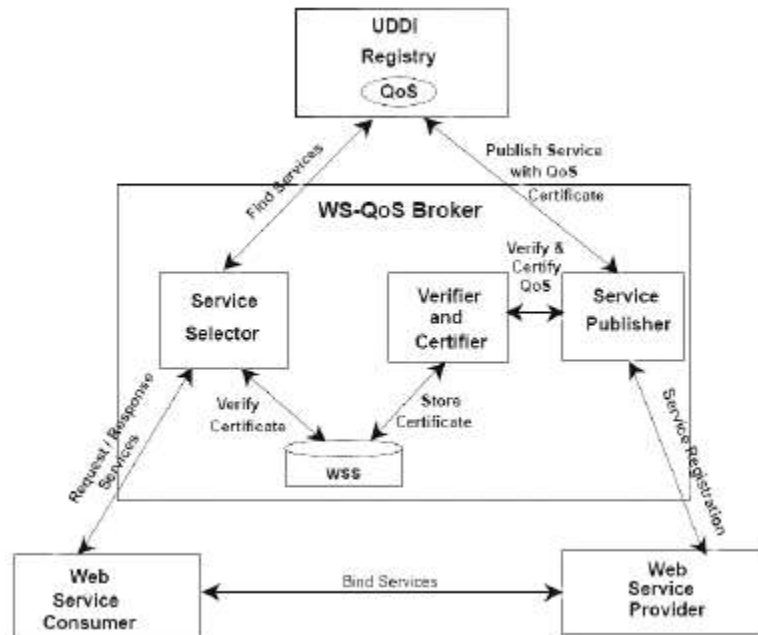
UDDI
Registry
QoS

Find Services

Publish Service with QoS Certificate

WS-QoS Broker

Verify & Certify QoS

Service Selector

Verifier and Certifier

Service Publisher

Request / Response Services

Verify Certificate

Store Certificate

Service Registration

WSS

Web Service Consumer

Bind Services

Web Service Provider